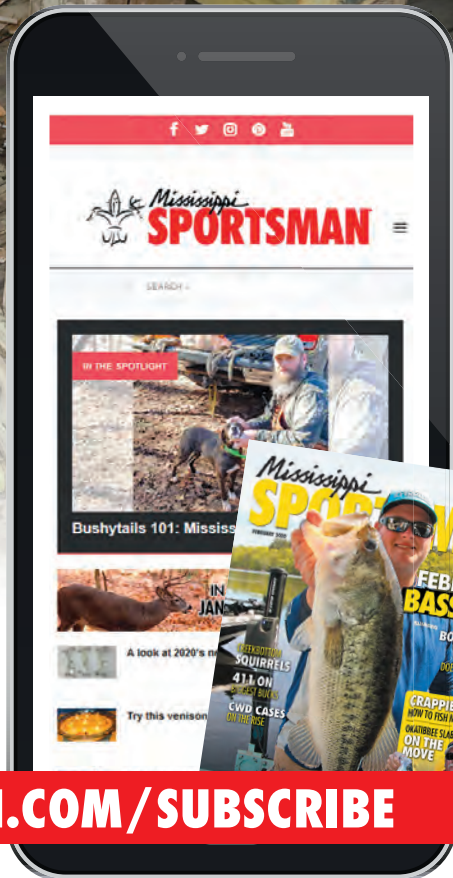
Mississippi SPORTSMAN

SEARCH

IN THE SPOTLIGHT

Bushytails 101: Mississ

IN JAN

A look at 2020's ne

Try this venison

Mississippi SPORTSMAN

FEBRUARY 2020

FEB BASS

BO

SQUIRRELS

411 ON BIGGEST BUCKS

CWD CASES ON THE RISE

CRAPPIE HOW TO FISH

OKATIBBEE SLABS ON THE MOVE

.COM/SUBSCRIBE